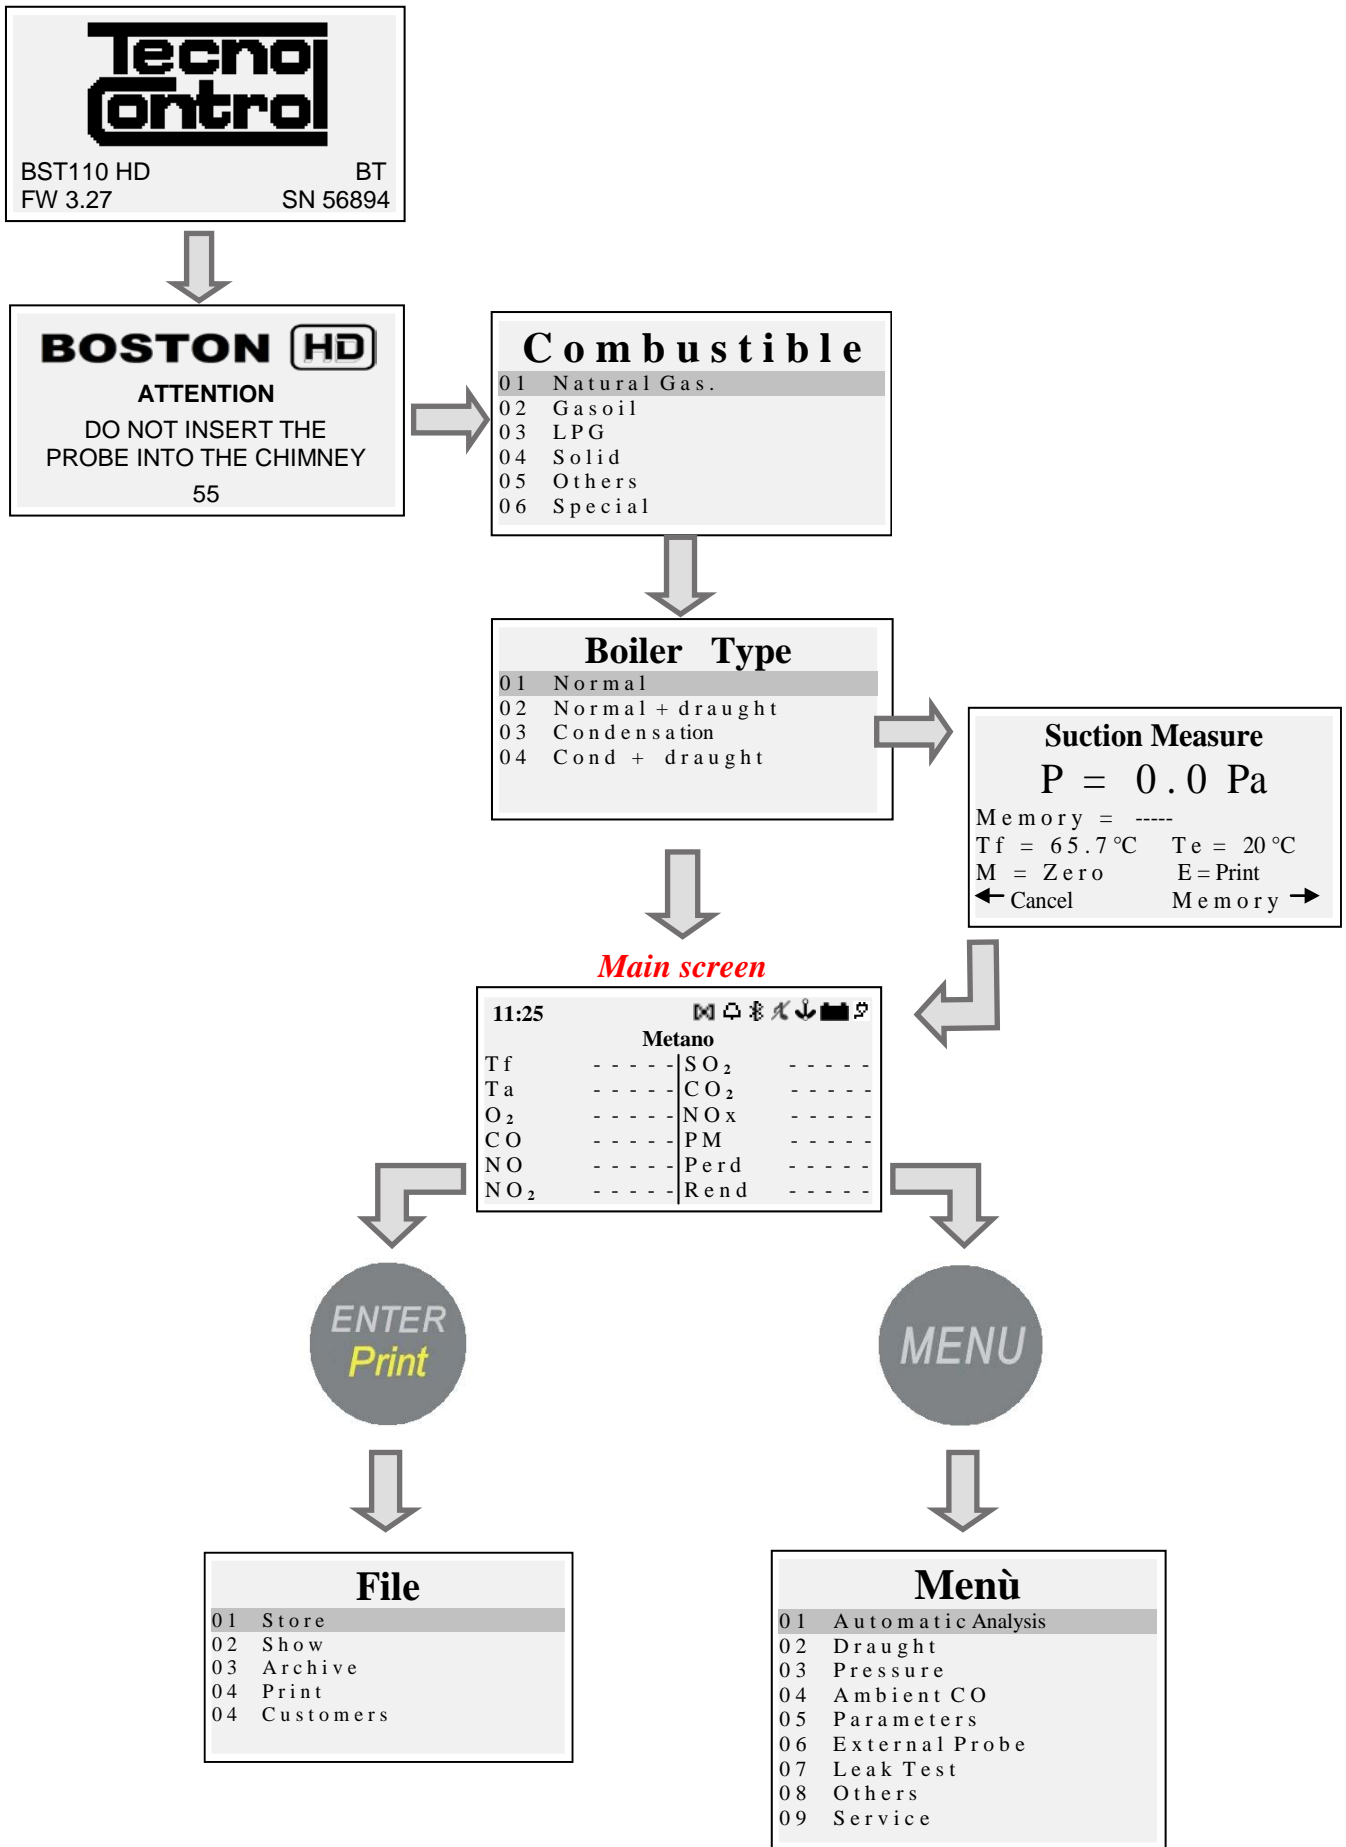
Tecno Control

BST110 HD
BT
FW 3.27
SN 56894

BOSTON HD

ATTENTION

DO NOT INSERT THE PROBE INTO THE CHIMNEY

55

Combustible

01 Natural Gas.
02 Gasoil
03 LPG
04 Solid
05 Others
06 Special

Boiler Type

01 Normal
02 Normal + draught
03 Condensation
04 Cond + draught

Suction Measure

P = 0.0 Pa

Memory = -----
Tf = 65.7 °C Te = 20 °C
M = Zero E = Print
Cancel Memory

Main screen

11:25

Metano

| Tf | ----- | $SO_2$ | ----- |
|---|---|---|---|
| Ta | ----- | $CO_2$ | ----- |
| $O_2$ | ----- | NOx | ----- |
| CO | ----- | PM | ----- |
| NO | ----- | Perd | ----- |
| $NO_2$ | ----- | Rend | ----- |

ENTER
Print

MENU

File

01 Store
02 Show
03 Archive
04 Print
04 Customers

Menù

01 Automatic Analysis
02 Draught
03 Pressure
04 Ambient CO
05 Parameters
06 External Probe
07 Leak Test
08 Others
09 Service